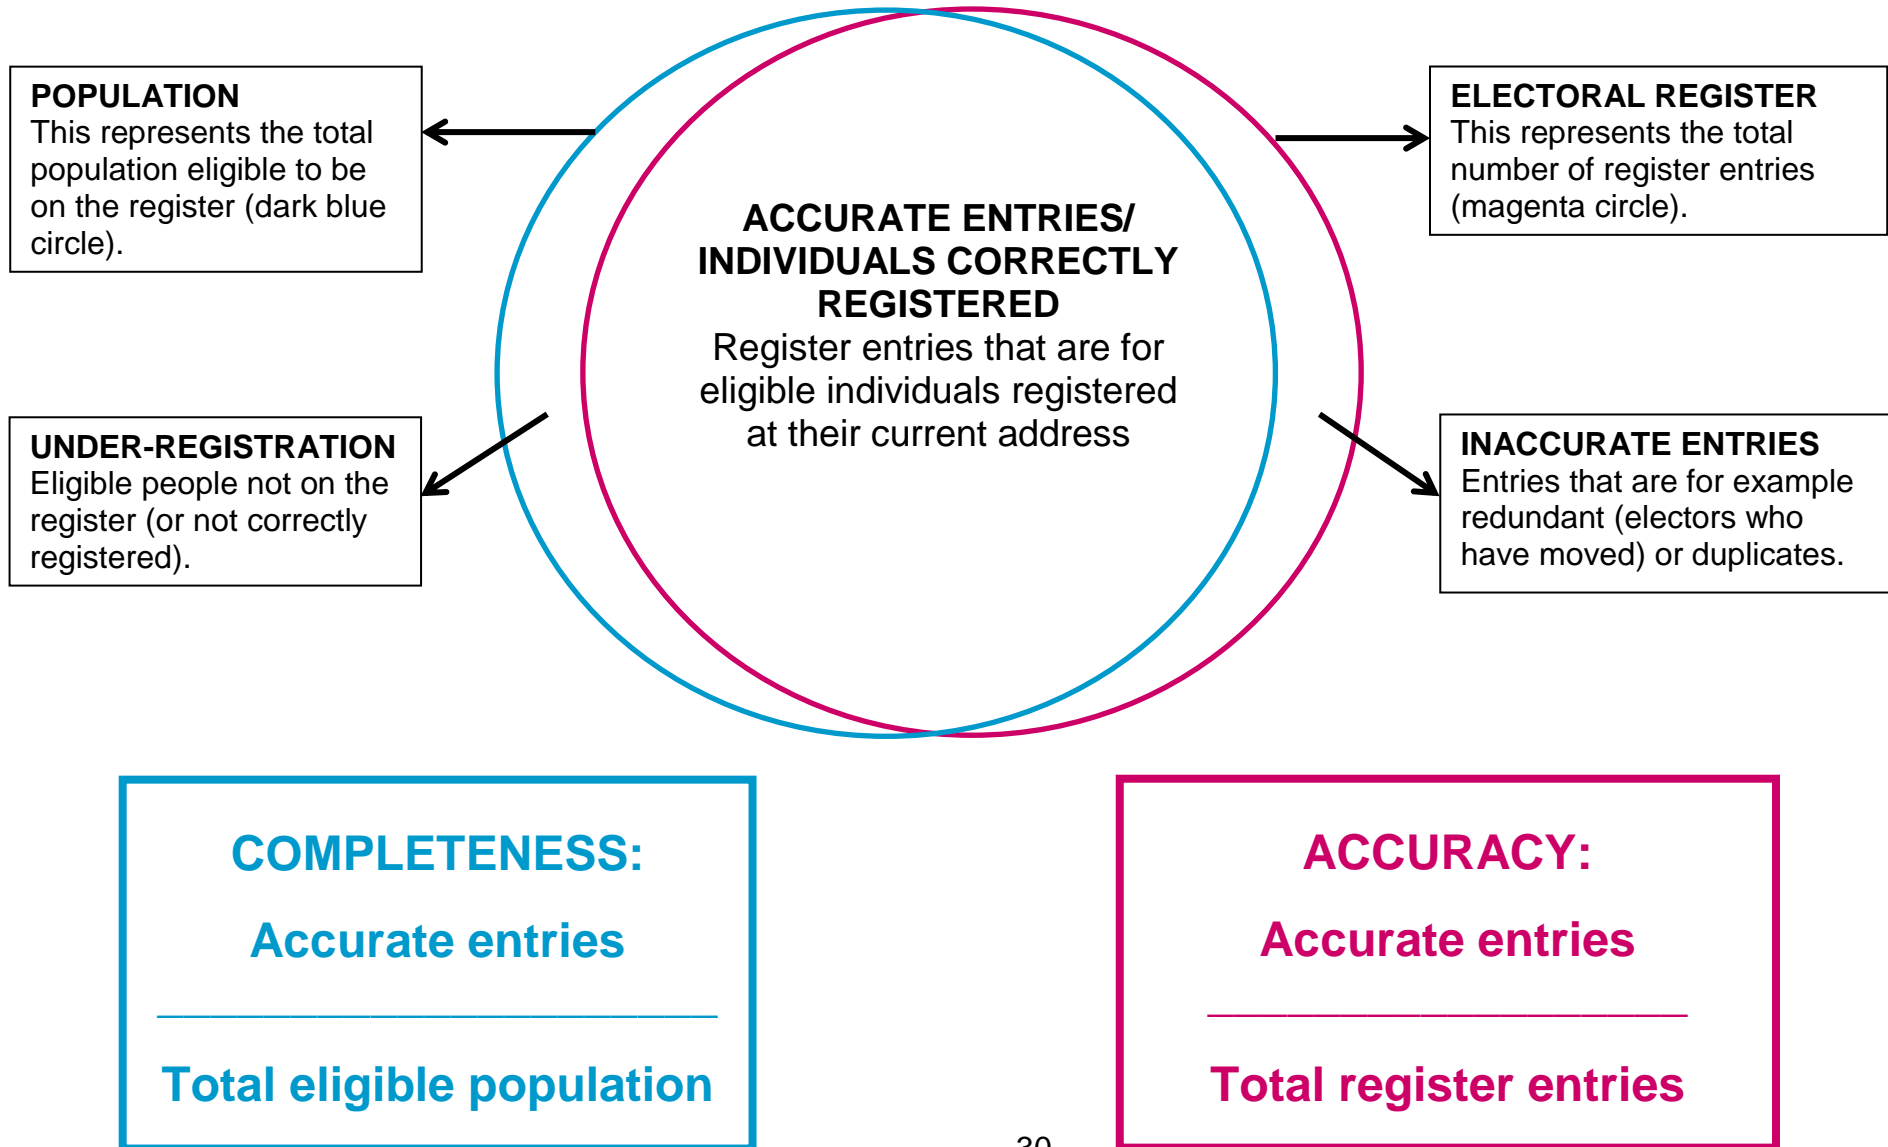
POPULATION
This represents the total population eligible to be on the register (dark blue circle).

ELECTORAL REGISTER
This represents the total number of register entries (magenta circle).

ACCURATE ENTRIES/ INDIVIDUALS CORRECTLY REGISTERED
Register entries that are for eligible individuals registered at their current address

UNDER-REGISTRATION
Eligible people not on the register (or not correctly registered).

INACCURATE ENTRIES
Entries that are for example redundant (electors who have moved) or duplicates.

COMPLETENESS:

$\frac{\text{Accurate entries}}{\text{Total eligible population}}$

ACCURACY:

$\frac{\text{Accurate entries}}{\text{Total register entries}}$

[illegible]